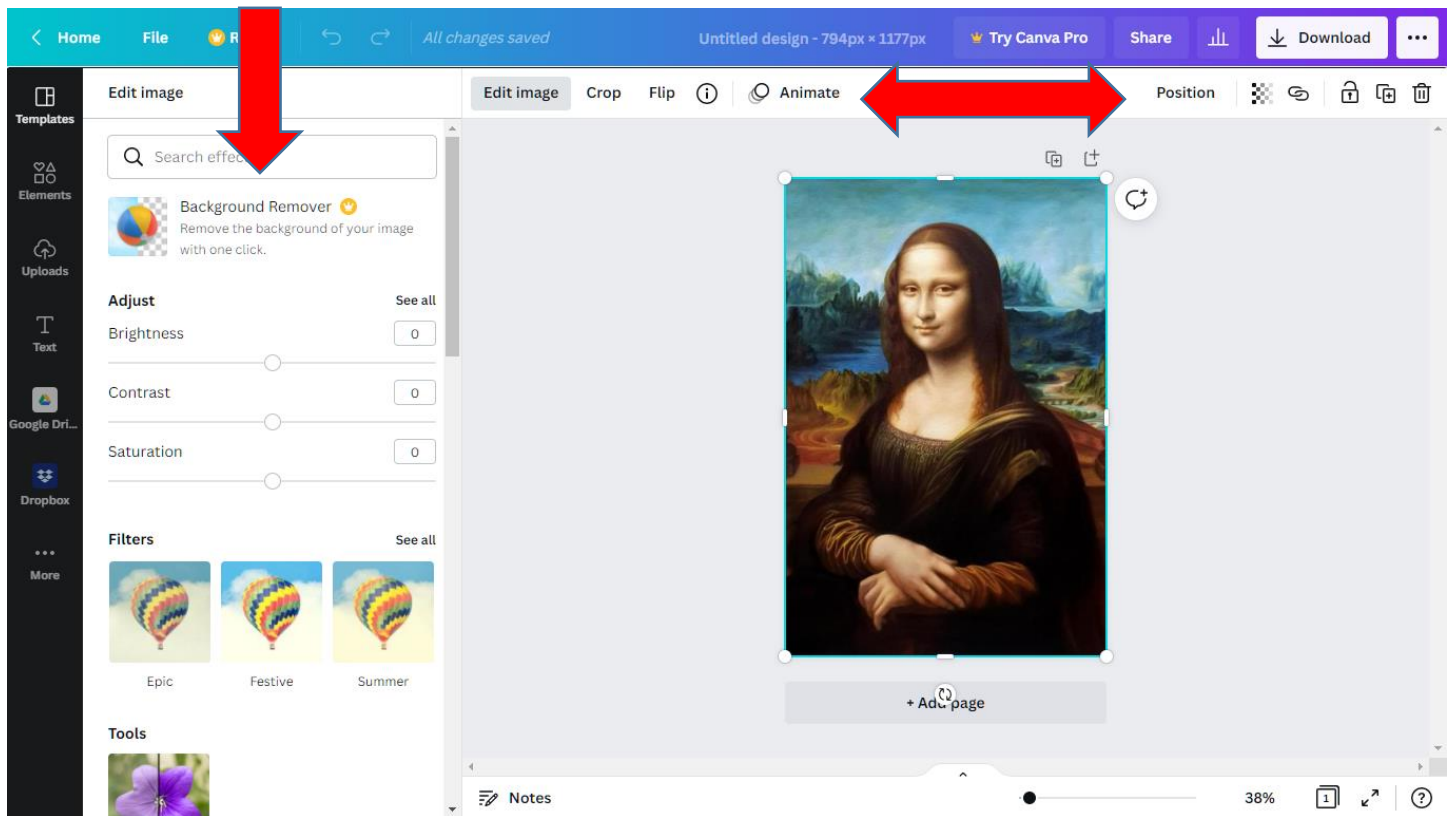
< Home File R All changes saved Untitled design - 794px × 1177px Try Canva Pro Share Download ...

Templates
Elements
Uploads
Text
Google Dri...
Dropbox
More

Edit image

Search effec

Background Remover
Remove the background of your image with one click.

Adjust See all
Brightness 0
Contrast 0
Saturation 0

Filters See all
Epic Festive Summer

Tools

Edit image Crop Flip Animate Position

+ Add page

Notes 38%